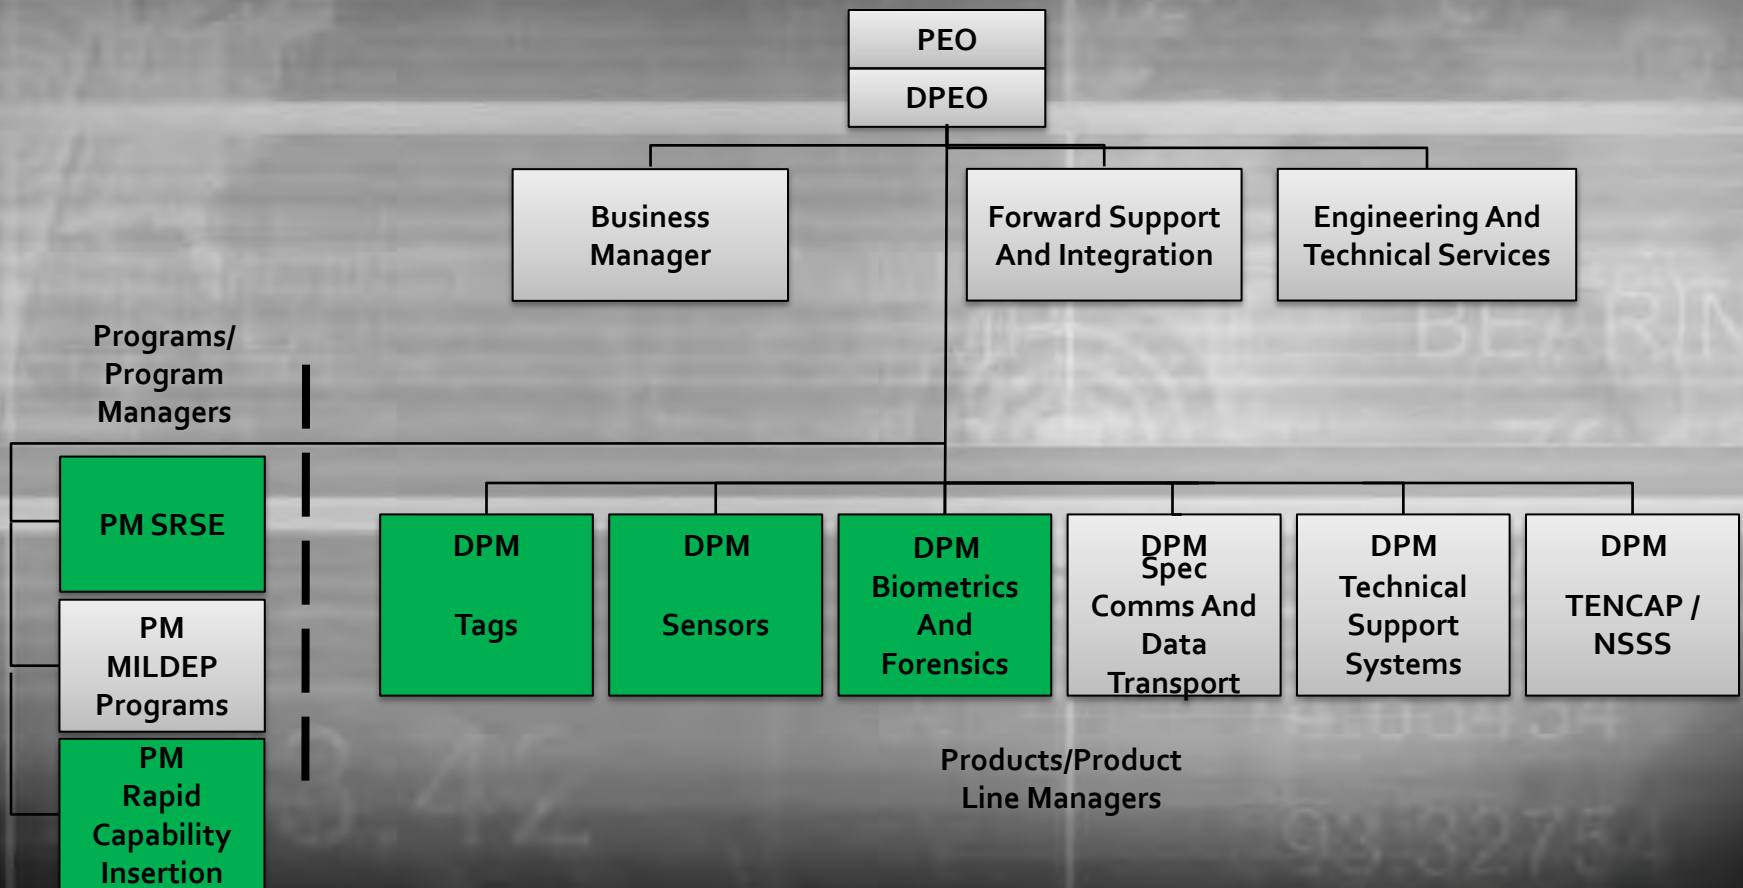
PEO

DPEO

Business Manager

Forward Support And Integration

Engineering And Technical Services

Programs/ Program Managers

PM SRSE

PM MILDEP Programs

PM Rapid Capability Insertion

DPM Tags

DPM Sensors

DPM Biometrics And Forensics

DPM Spec Comms And Data Transport

DPM Technical Support Systems

DPM TENCAP / NSSS

Products/Product Line Managers